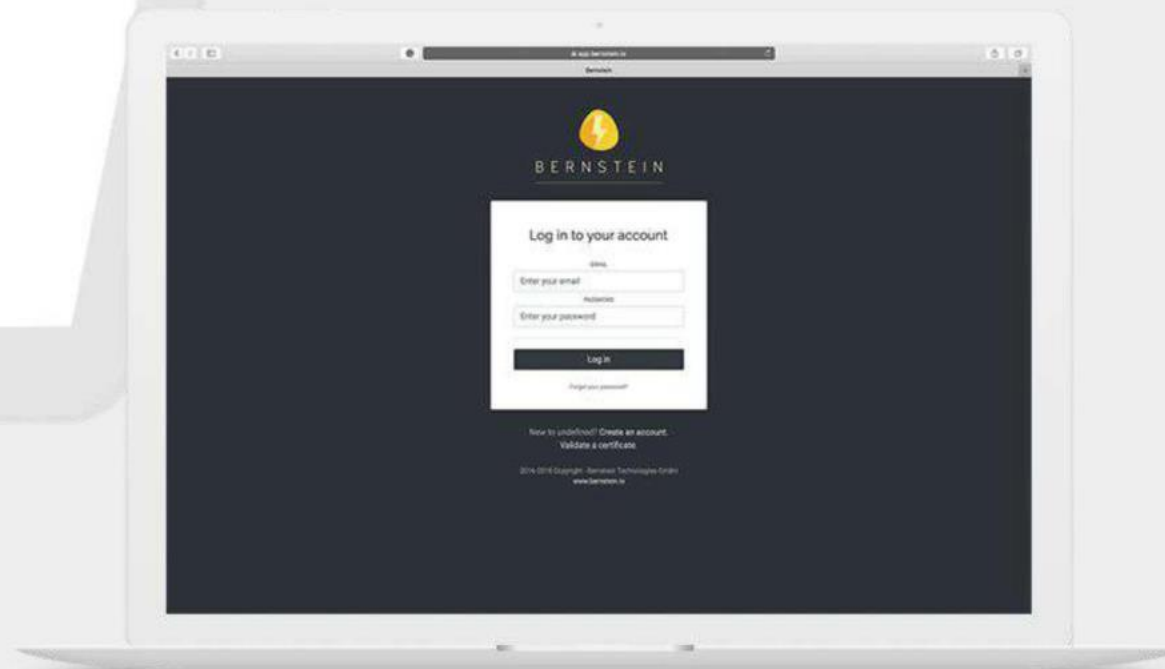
app.bernstein.io

Bernstein

BERNSTEIN

Log in to your account

Email

Enter your email

Password

Enter your password

Log in

Forgot your password?

New to undefined? Create an account.

Validate a certificate

2014-2018 Copyright - Bernstein Technologies GmbH

www.bernstein.io